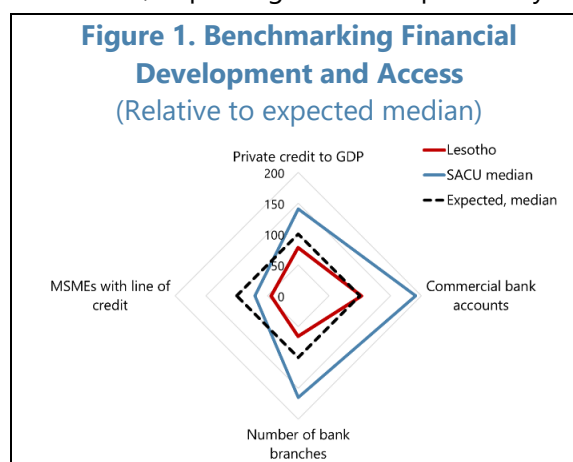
Figure 1. Benchmarking Financial Development and Access
(Relative to expected median)

Private credit to GDP
200
150
100
50
0

Lesotho
SACU median
Expected, median

MSMEs with line of credit

Commercial bank accounts

Number of bank branches